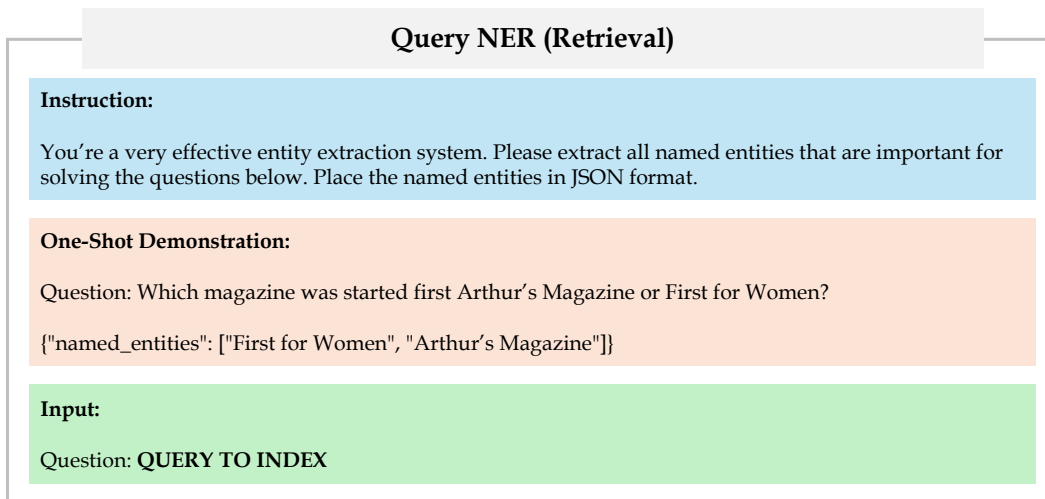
Query NER (Retrieval)

Instruction:

You're a very effective entity extraction system. Please extract all named entities that are important for solving the questions below. Place the named entities in JSON format.

One-Shot Demonstration:

Question: Which magazine was started first Arthur's Magazine or First for Women?

{"named_entities": ["First for Women", "Arthur's Magazine"]}

Input:

Question: QUERY TO INDEX